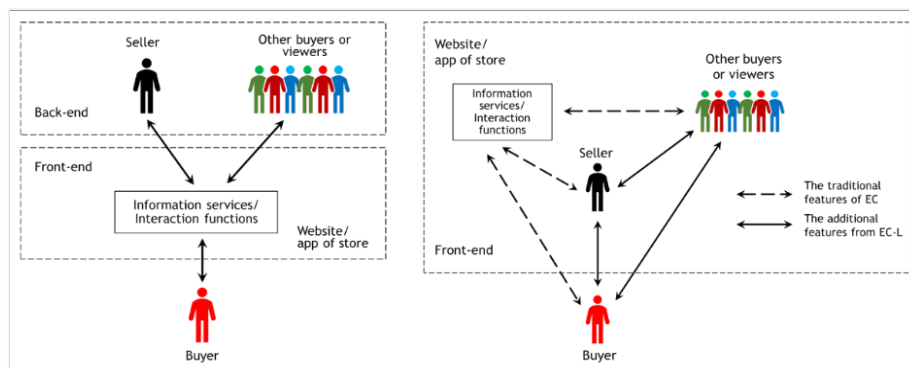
Seller

Other buyers or viewers

Back-end

Front-end

Information services/ Interaction functions

Website/ app of store

Buyer

Website/ app of store

Information services/ Interaction functions

Other buyers or viewers

Seller

The traditional features of EC

The additional features from EC-L

Front-end

Buyer